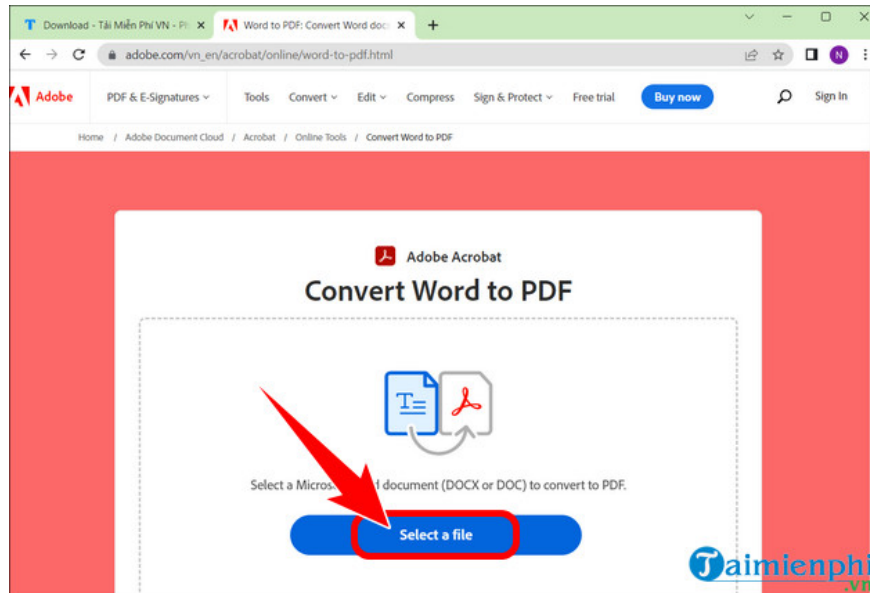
Download - Tải Miễn Phí VN - Pl ×
Word to PDF: Convert Word doc ×
+

adobe.com/vn_en/acrobat/online/word-to-pdf.html

N

Adobe
PDF & E-Signatures
Tools
Convert
Edit
Compress
Sign & Protect
Free trial
Buy now
Sign In

Home / Adobe Document Cloud / Acrobat / Online Tools / Convert Word to PDF

Adobe Acrobat

Convert Word to PDF

Select a Micros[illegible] document (DOCX or DOC) to convert to PDF.

Select a file

Taimienphi
.vn